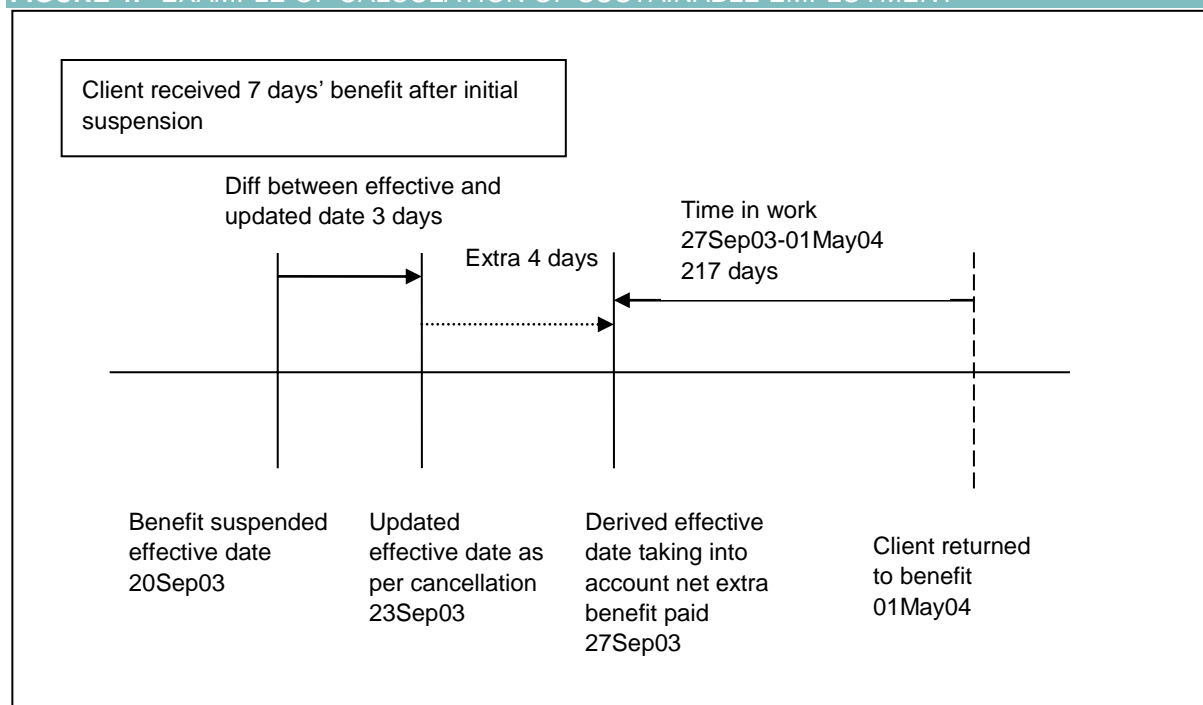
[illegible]

Client received 7 days' benefit after initial suspension

Diff between effective and updated date 3 days

Extra 4 days

Time in work
27Sep03-01May04
217 days

Benefit suspended effective date 20Sep03

Updated effective date as per cancellation 23Sep03

Derived effective date taking into account net extra benefit paid 27Sep03

Client returned to benefit 01May04